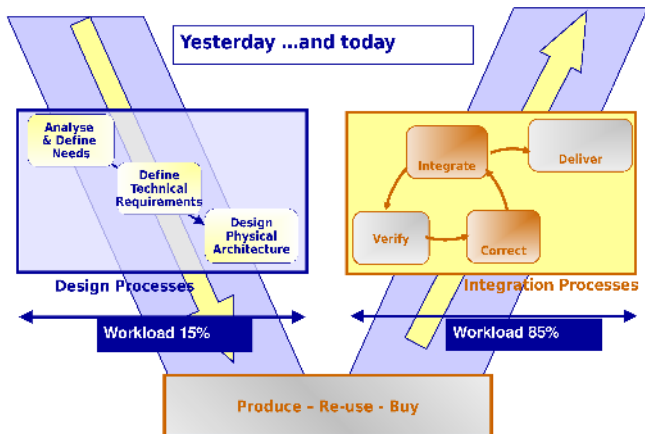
Yesterday ...and today

Analyse & Define Needs

Define Technical Requirements

Design Physical Architecture

Design Processes

Workload 15%

Integrate

Deliver

Verify

Correct

Integration Processes

Workload 85%

Produce - Re-use - Buy